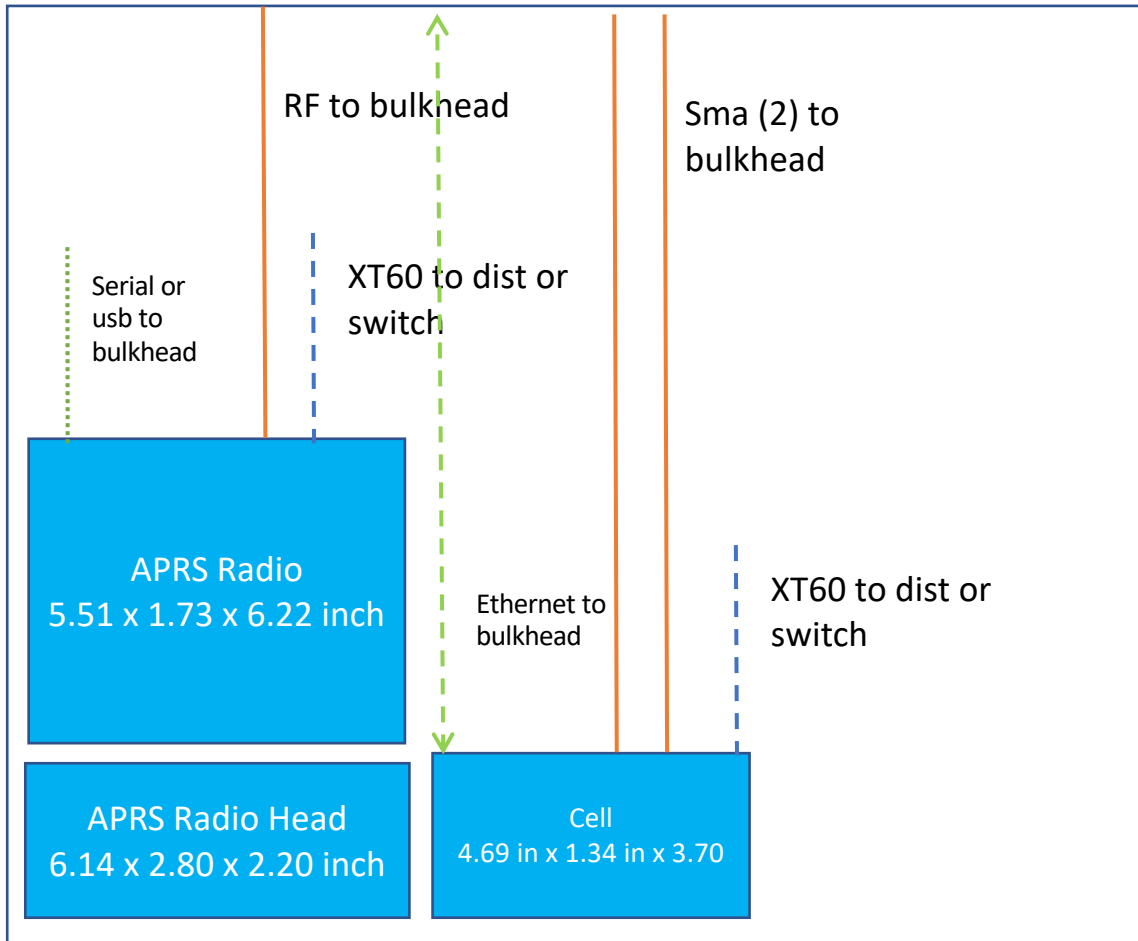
RF to bulkhead

Sma (2) to bulkhead

Serial or usb to bulkhead

XT60 to dist or switch

APRS Radio
5.51 x 1.73 x 6.22 inch

Ethernet to bulkhead

XT60 to dist or switch

APRS Radio Head
6.14 x 2.80 x 2.20 inch

Cell
4.69 in x 1.34 in x 3.70